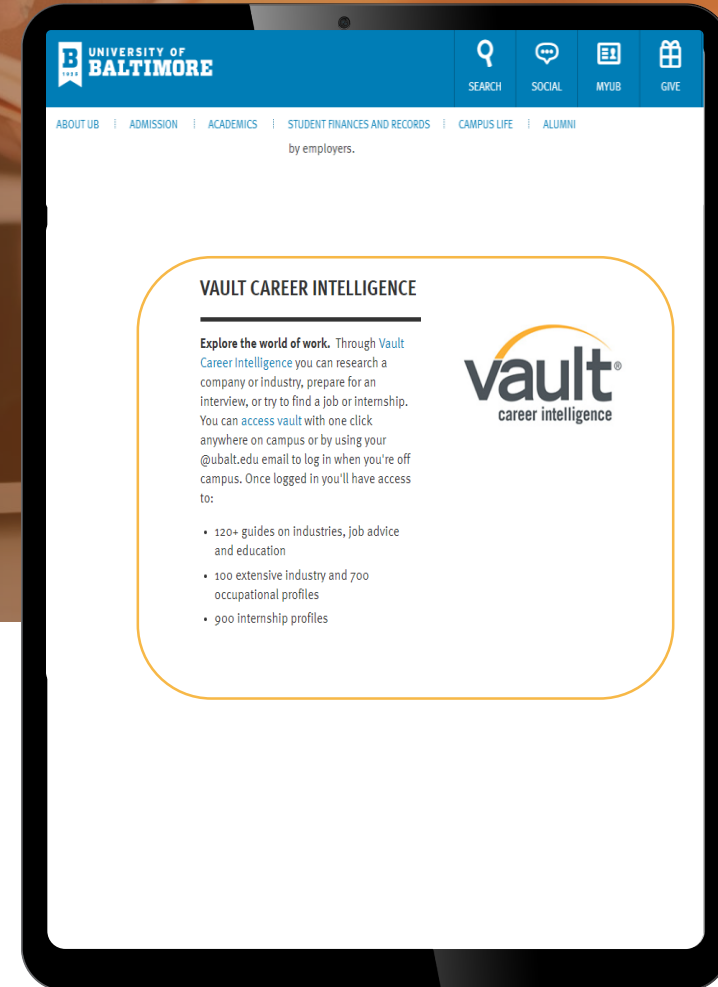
B 1925 UNIVERSITY OF BALTIMORE

SEARCH SOCIAL MYUB GIVE

ABOUT UB ADMISSION ACADEMICS STUDENT FINANCES AND RECORDS CAMPUS LIFE ALUMNI

by employers.

VAULT CAREER INTELLIGENCE

**Explore the world of work.** Through Vault Career Intelligence you can research a company or industry, prepare for an interview, or try to find a job or internship. You can access vault with one click anywhere on campus or by using your @ubalt.edu email to log in when you're off campus. Once logged in you'll have access to:

- 120+ guides on industries, job advice and education
- 100 extensive industry and 700 occupational profiles
- 900 internship profiles

vault® career intelligence